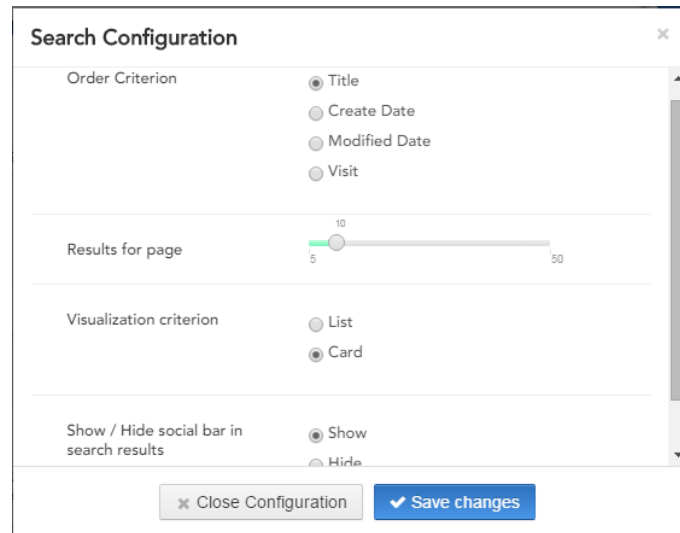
Search Configuration

×

Order Criterion

Title

Create Date

Modified Date

Visit

Results for page

10

5

50

Visualization criterion

List

Card

Show / Hide social bar in search results

Show

Hide

× Close Configuration

✔ Save changes